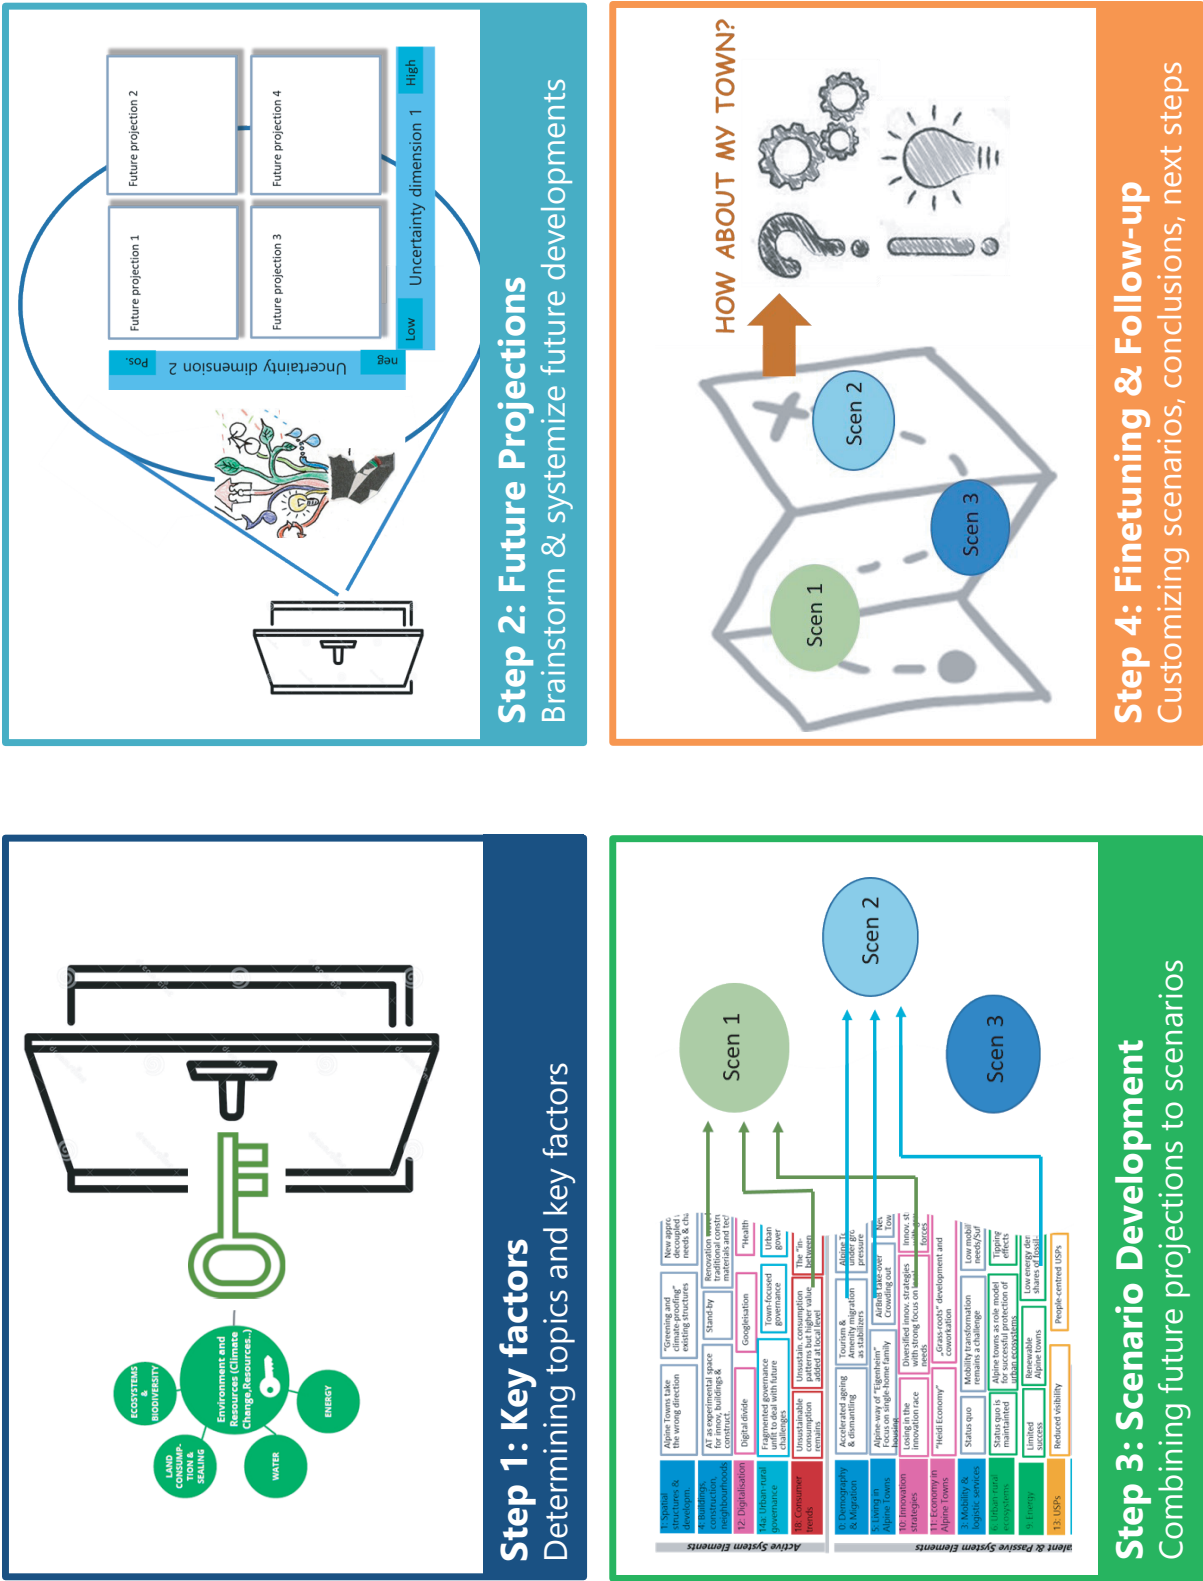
Step 1: Key factors
Determining topics and key factors

Environment and Resources (Climate Change,Resources..)

ECOSYSTEMS & BIODIVERSITY

LAND CONSUMPTION & SEALING

WATER

ENERGY

Step 2: Future Projections
Brainstorm & systemize future developments

Future projection 1
Future projection 2
Future projection 3
Future projection 4

Low
Uncertainty dimension 1
High

neg.
Uncertainty dimension 2
Pos.

Step 3: Scenario Development
Combining future projections to scenarios

Scen 1
Scen 2
Scen 3

Active System Elements
Salient & Passive System Elements

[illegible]

Step 4: Finetuning & Follow-up
Customizing scenarios, conclusions, next steps

HOW ABOUT MY TOWN?

Scen 1
Scen 2
Scen 3